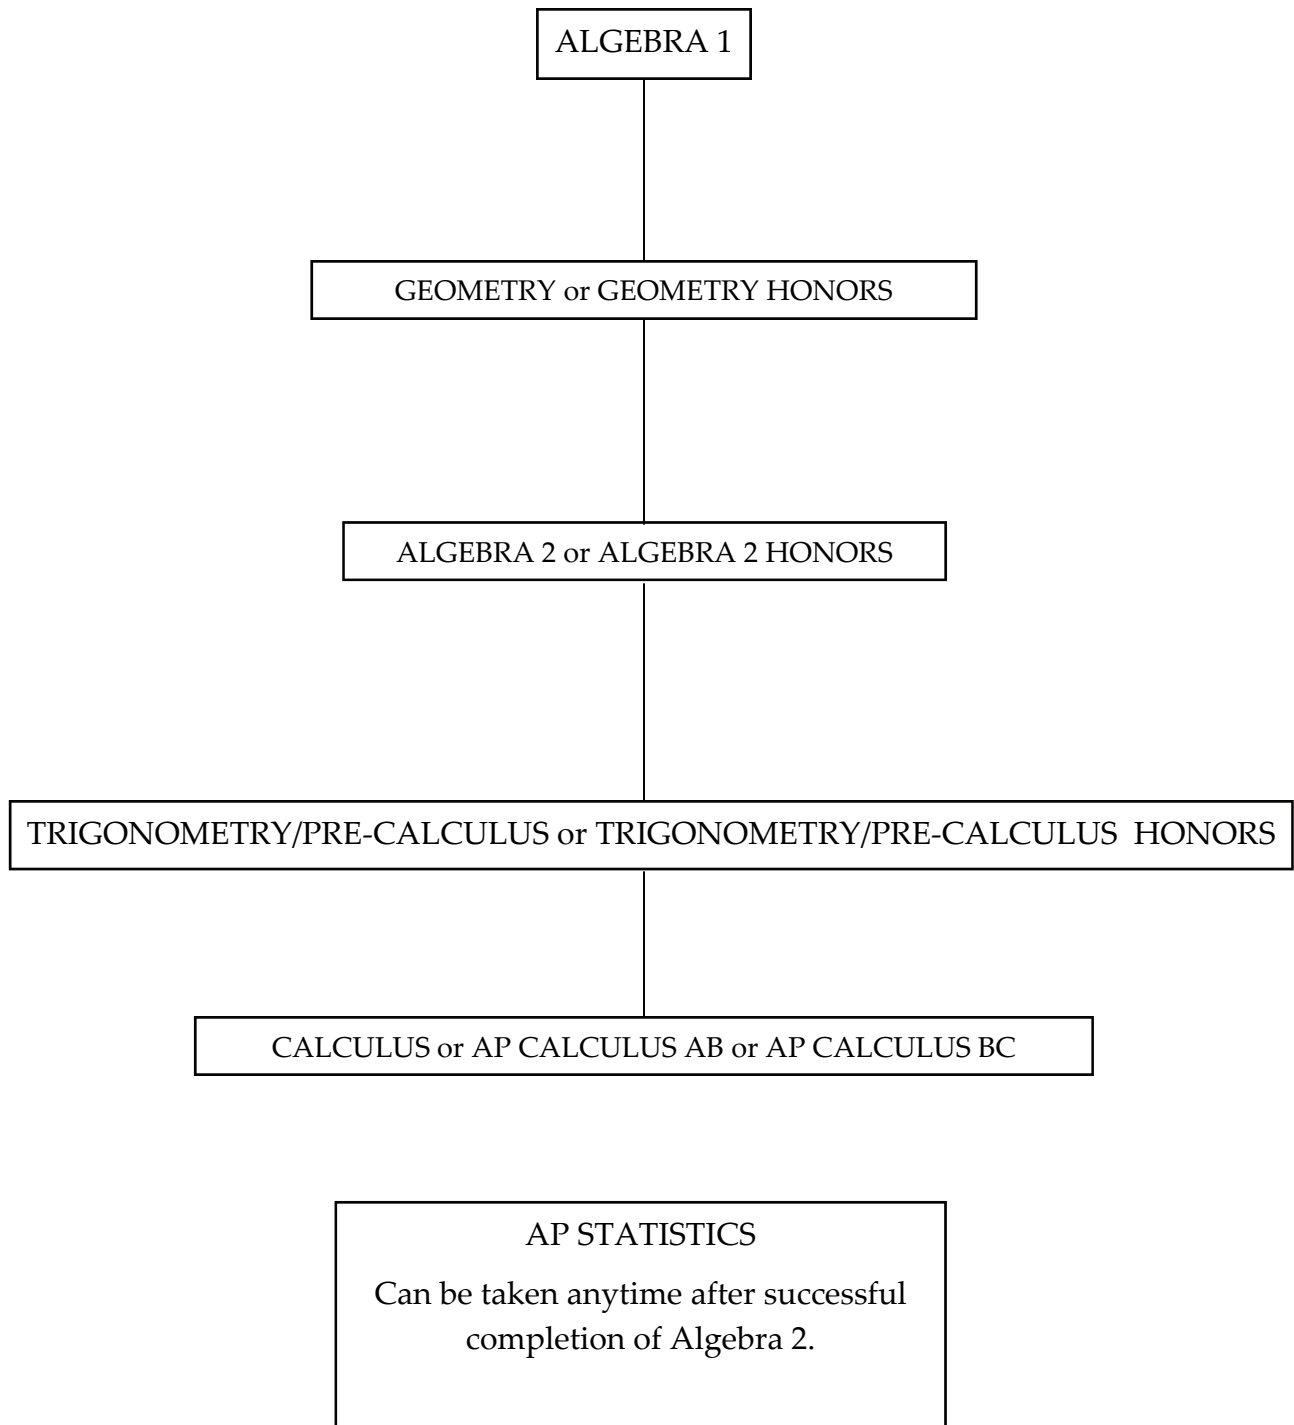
ALGEBRA 1

GEOMETRY or GEOMETRY HONORS

ALGEBRA 2 or ALGEBRA 2 HONORS

TRIGONOMETRY/PRE-CALCULUS or TRIGONOMETRY/PRE-CALCULUS HONORS

CALCULUS or AP CALCULUS AB or AP CALCULUS BC

AP STATISTICS

Can be taken anytime after successful completion of Algebra 2.